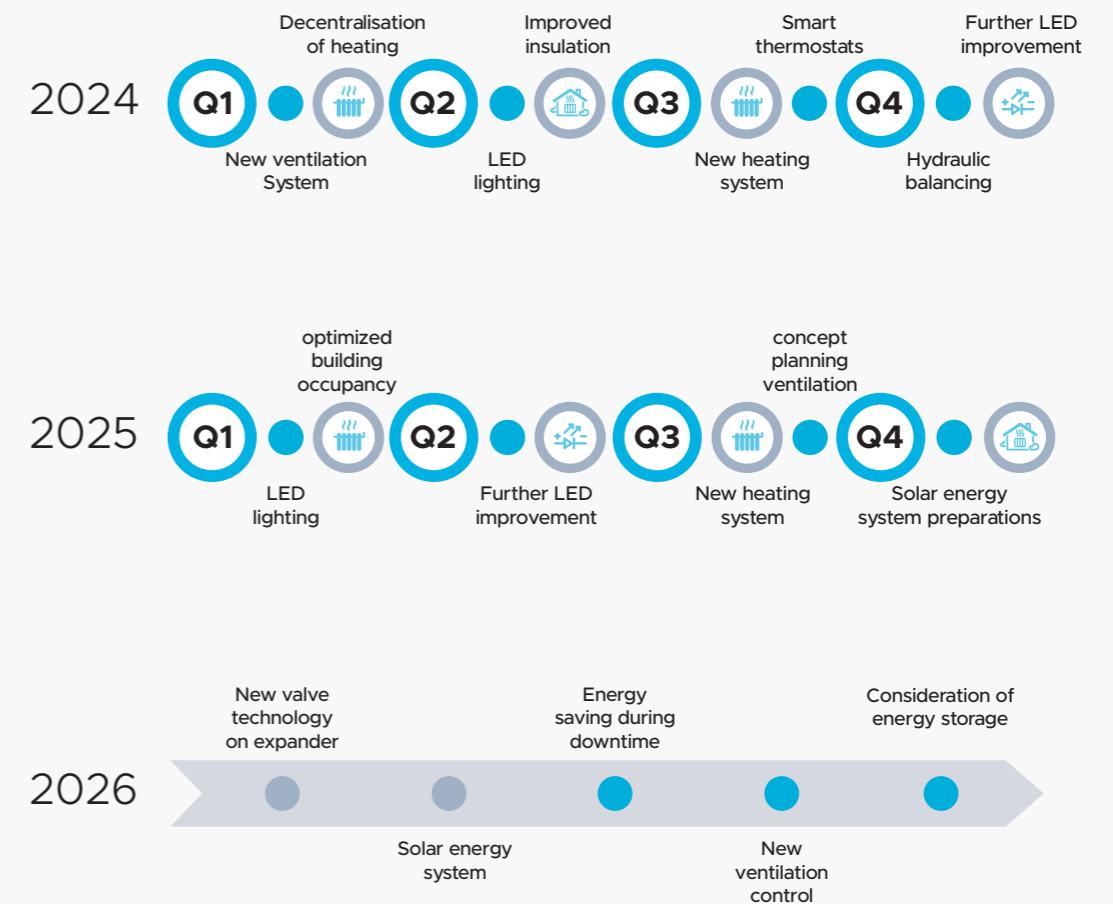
2024

Decentralisation of heating

Improved insulation

Smart thermostats

Further LED improvement

Q1

Q2

Q3

Q4

New ventilation System

LED lighting

New heating system

Hydraulic balancing

2025

optimized building occupancy

concept planning ventilation

Q1

Q2

Q3

Q4

LED lighting

Further LED improvement

New heating system

Solar energy system preparations

2026

New valve technology on expander

Energy saving during downtime

Consideration of energy storage

Solar energy system

New ventilation control